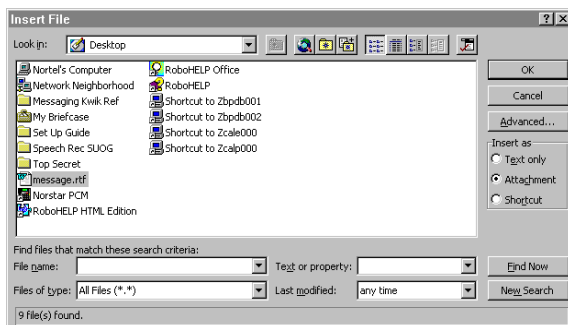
Insert File

Look in: Desktop

Nortel's Computer
Network Neighborhood
Messaging Kwik Ref
My Briefcase
Set Up Guide
Speech Rec SUOG
Top Secret
message.rtf
Norstar PCM
RoboHELP HTML Edition

RoboHELP Office
RoboHELP
Shortcut to Zbpdb001
Shortcut to Zbpdb002
Shortcut to Zcale000
Shortcut to Zcalp000

OK
Cancel
Advanced...
Insert as
Text only
Attachment
Shortcut

Find files that match these search criteria:
File name:
Text or property:
Find Now
Files of type: All Files (*.*)
Last modified: any time
New Search

9 file(s) found.